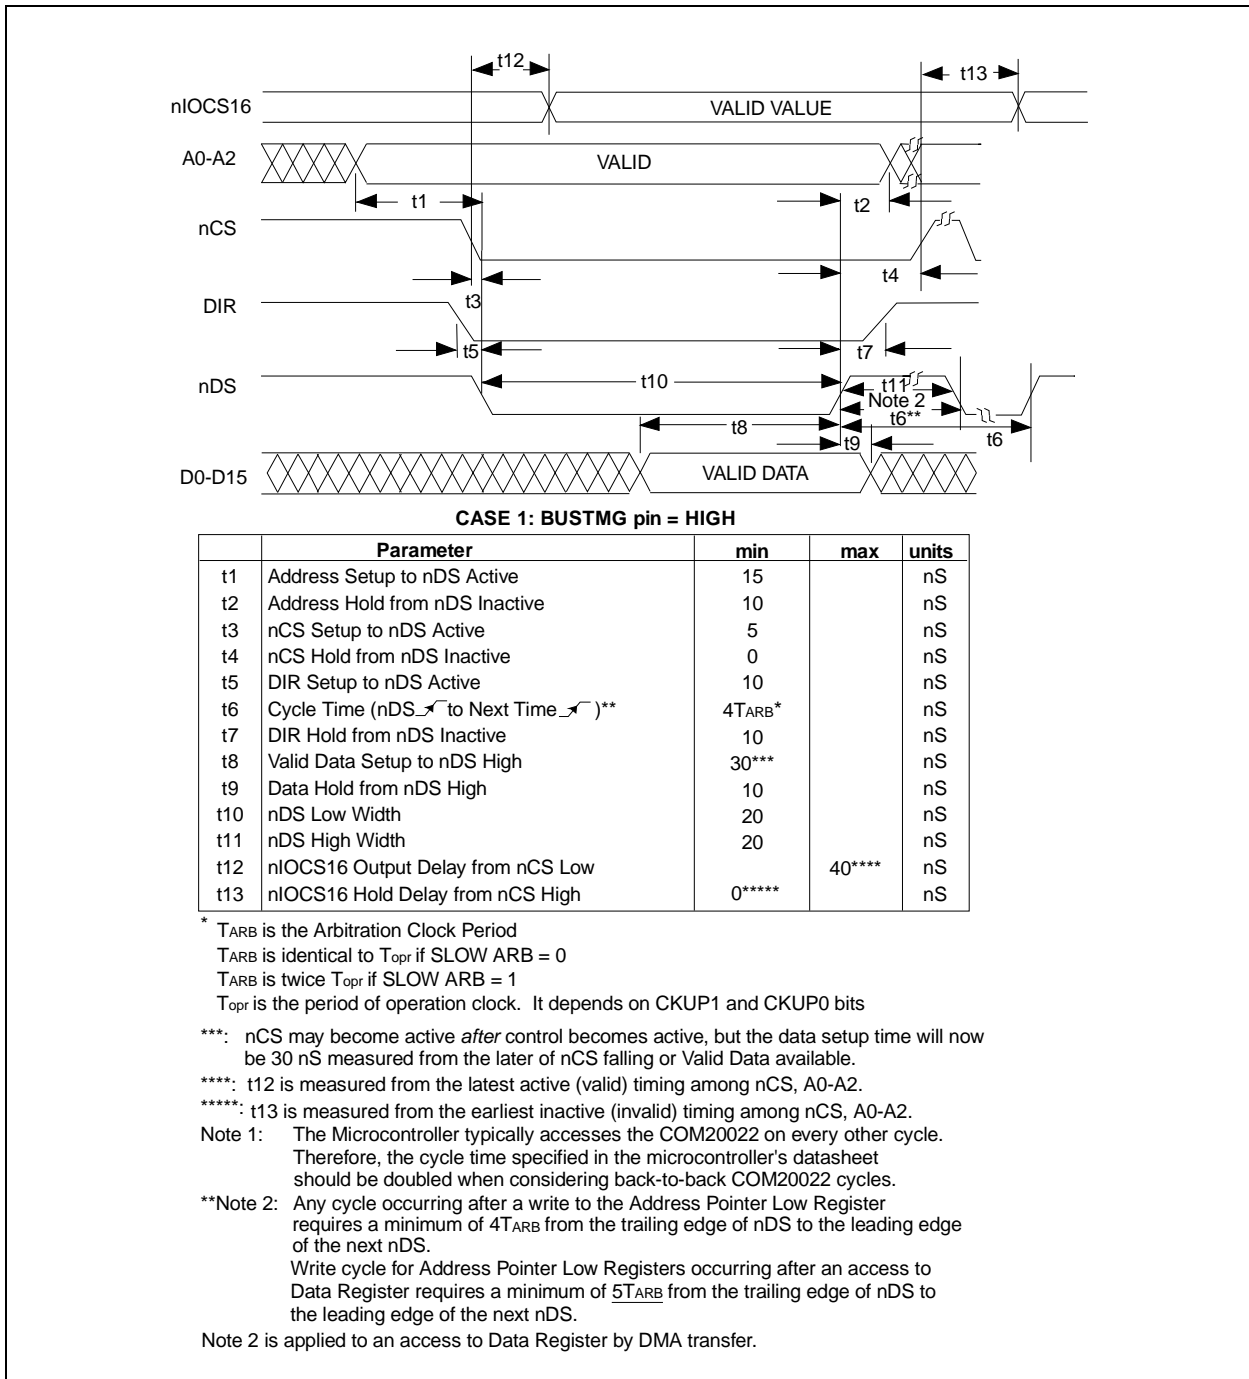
t12

t13

nIOCS16

VALID VALUE

A0-A2

VALID

t1

t2

nCS

t4

t3

DIR

t5

t7

nDS

t10

t11

Note 2

t6**

t8

t9

t6

D0-D15

VALID DATA

**CASE 1: BUSTMG pin = HIGH**

| | Parameter | min | max | units |
|---|---|---|---|---|
| t1 | Address Setup to nDS Active | 15 | | nS |
| t2 | Address Hold from nDS Inactive | 10 | | nS |
| t3 | nCS Setup to nDS Active | 5 | | nS |
| t4 | nCS Hold from nDS Inactive | 0 | | nS |
| t5 | DIR Setup to nDS Active | 10 | | nS |
| t6 | Cycle Time (nDS ↗ to Next Time ↗ )** | 4T$_{ARB}$* | | nS |
| t7 | DIR Hold from nDS Inactive | 10 | | nS |
| t8 | Valid Data Setup to nDS High | 30*** | | nS |
| t9 | Data Hold from nDS High | 10 | | nS |
| t10 | nDS Low Width | 20 | | nS |
| t11 | nDS High Width | 20 | | nS |
| t12 | nIOCS16 Output Delay from nCS Low | | 40**** | nS |
| t13 | nIOCS16 Hold Delay from nCS High | 0***** | | nS |

* T$_{ARB}$ is the Arbitration Clock Period
T$_{ARB}$ is identical to T$_{opr}$ if SLOW ARB = 0
T$_{ARB}$ is twice T$_{opr}$ if SLOW ARB = 1
T$_{opr}$ is the period of operation clock. It depends on CKUP1 and CKUP0 bits

***: nCS may become active after control becomes active, but the data setup time will now be 30 nS measured from the later of nCS falling or Valid Data available.

****: t12 is measured from the latest active (valid) timing among nCS, A0-A2.

*****: t13 is measured from the earliest inactive (invalid) timing among nCS, A0-A2.

Note 1: The Microcontroller typically accesses the COM20022 on every other cycle. Therefore, the cycle time specified in the microcontroller's datasheet should be doubled when considering back-to-back COM20022 cycles.

**Note 2: Any cycle occurring after a write to the Address Pointer Low Register requires a minimum of 4T$_{ARB}$ from the trailing edge of nDS to the leading edge of the next nDS.
Write cycle for Address Pointer Low Registers occurring after an access to Data Register requires a minimum of 5T$_{ARB}$ from the trailing edge of nDS to the leading edge of the next nDS.

Note 2 is applied to an access to Data Register by DMA transfer.